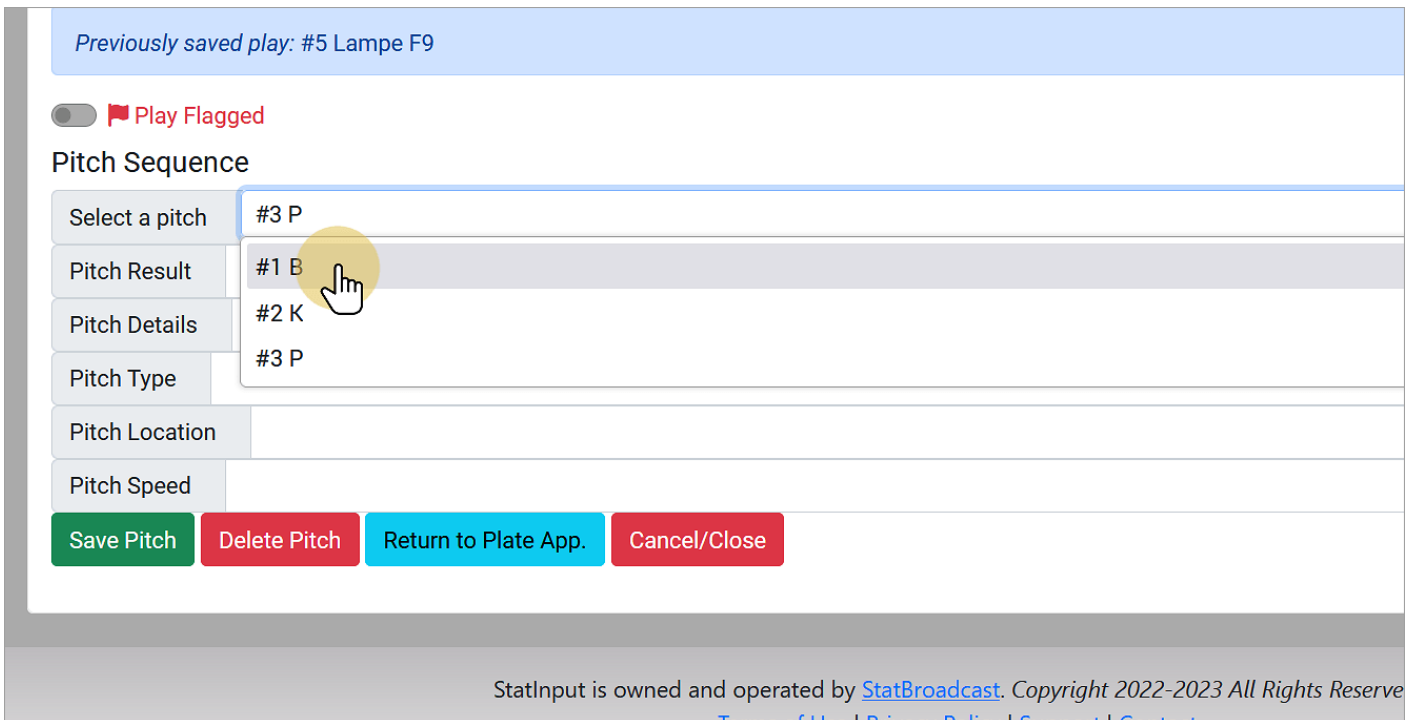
Previously saved play: #5 Lampe F9

Play Flagged

Pitch Sequence

Select a pitch
#3 P
#1 B
#2 K
#3 P
Pitch Result
Pitch Details
Pitch Type
Pitch Location
Pitch Speed

Save Pitch Delete Pitch Return to Plate App. Cancel/Close

StatInput is owned and operated by StatBroadcast. Copyright 2022-2023 All Rights Reserve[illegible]

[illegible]